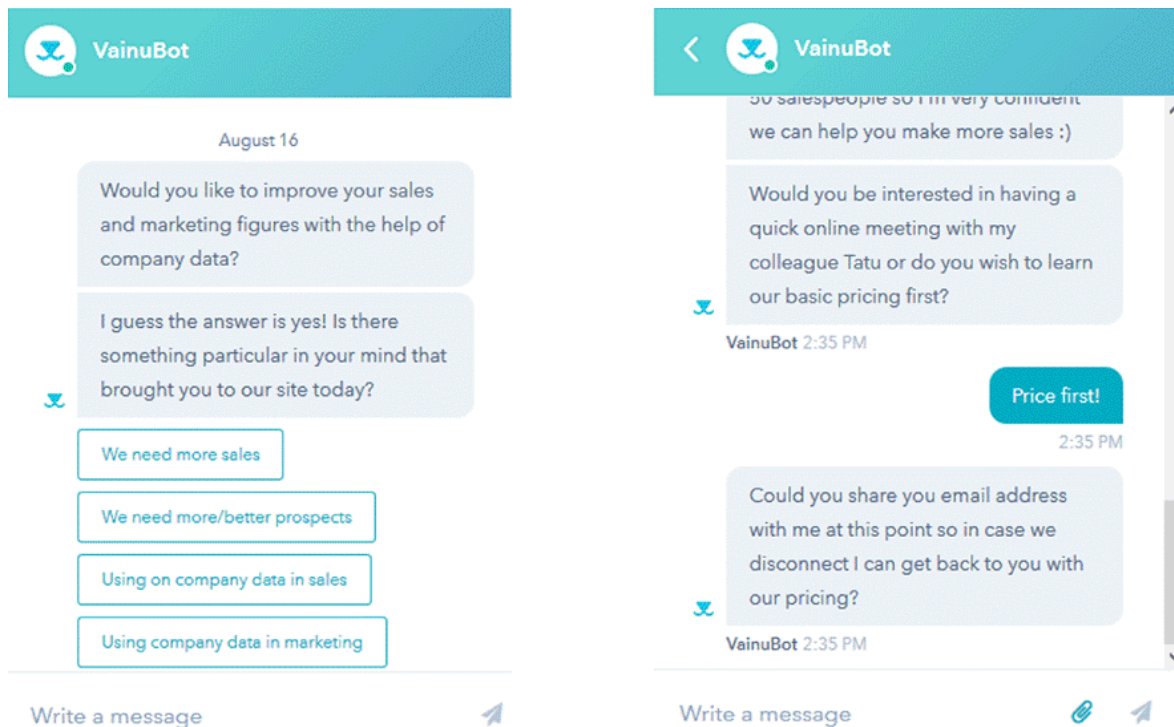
VainuBot

August 16

Would you like to improve your sales and marketing figures with the help of company data?

I guess the answer is yes! Is there something particular in your mind that brought you to our site today?

We need more sales

We need more/better prospects

Using on company data in sales

Using company data in marketing

Write a message

VainuBot

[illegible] we can help you make more sales :)

Would you be interested in having a quick online meeting with my colleague Tatu or do you wish to learn our basic pricing first?

VainuBot 2:35 PM

Price first!

2:35 PM

Could you share you email address with me at this point so in case we disconnect I can get back to you with our pricing?

VainuBot 2:35 PM

Write a message